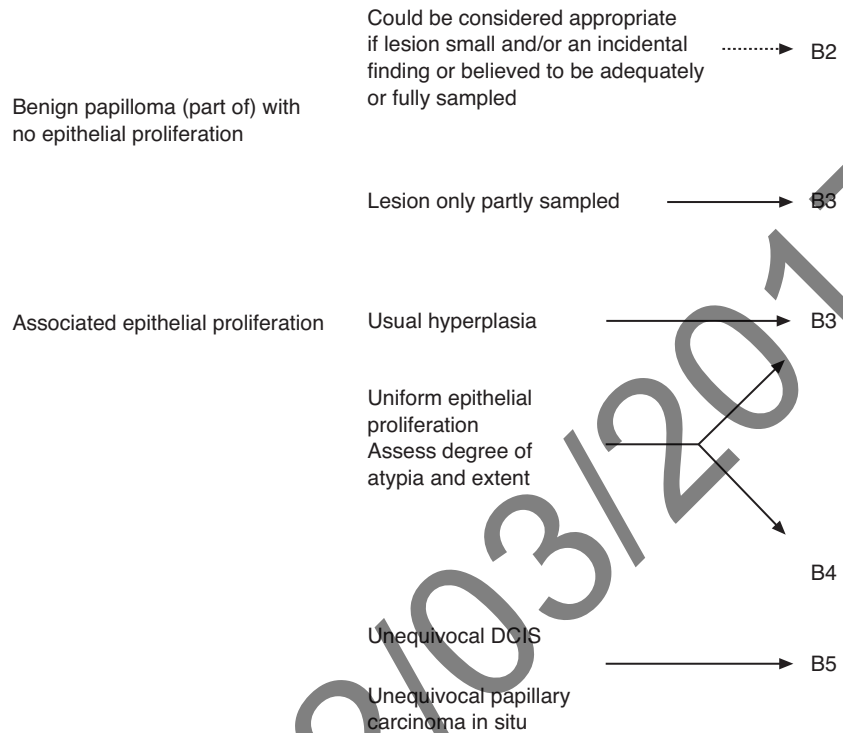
Could be considered appropriate if lesion small and/or an incidental finding or believed to be adequately or fully sampled

B2

Benign papilloma (part of) with no epithelial proliferation

Lesion only partly sampled

B3

Associated epithelial proliferation

Usual hyperplasia

B3

Uniform epithelial proliferation
Assess degree of atypia and extent

B4

Unequivocal DCIS

B5

Unequivocal papillary carcinoma in situ

2/03/201